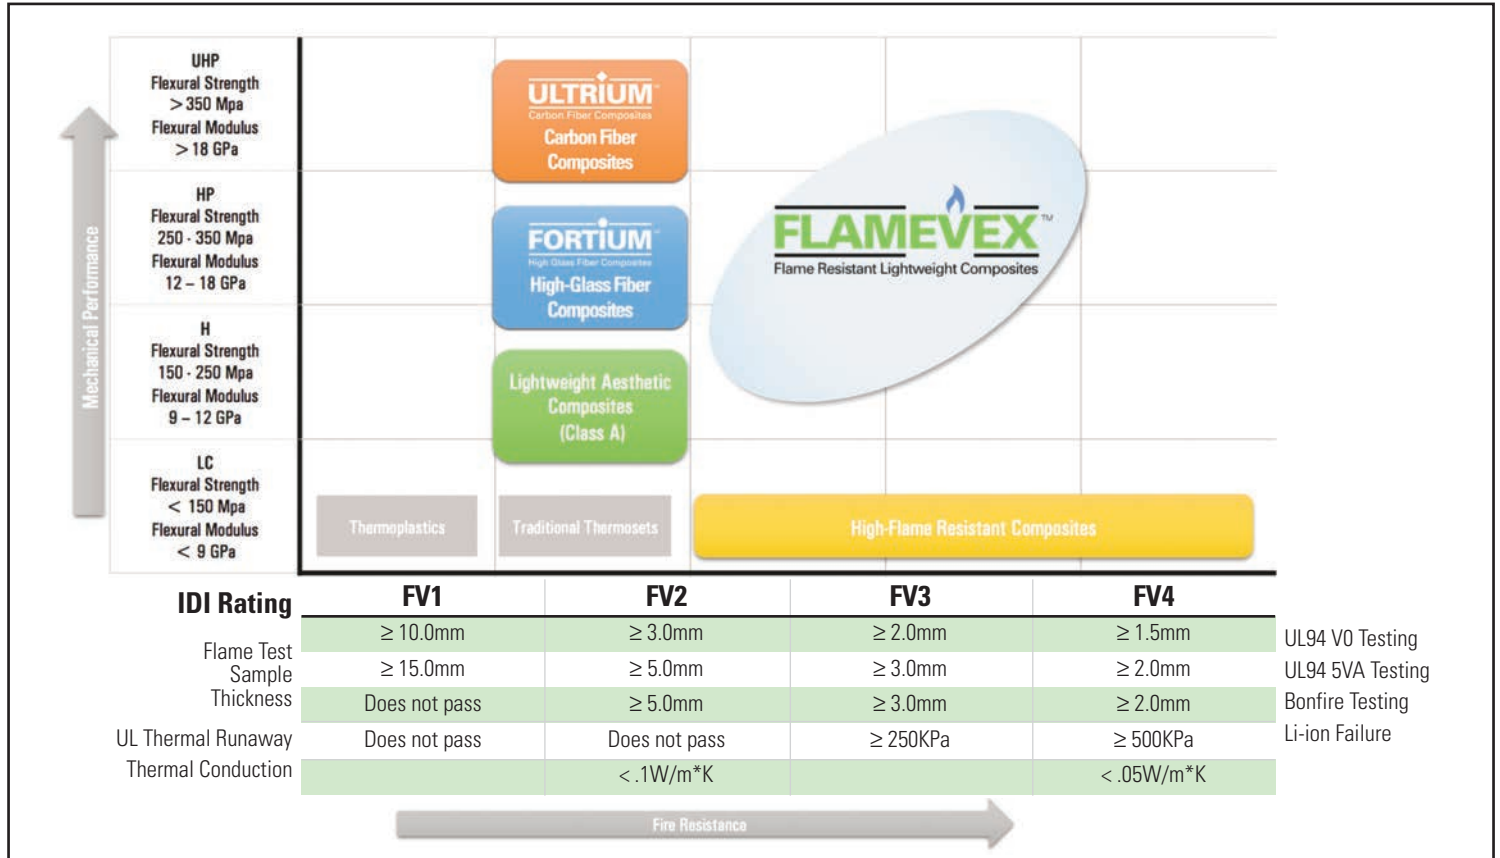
Mechanical Performance

UHP
Flexural Strength
> 350 Mpa
Flexural Modulus
> 18 GPa

HP
Flexural Strength
250 - 350 Mpa
Flexural Modulus
12 – 18 GPa

H
Flexural Strength
150 - 250 Mpa
Flexural Modulus
9 – 12 GPa

LC
Flexural Strength
< 150 Mpa
Flexural Modulus
< 9 GPa

ULTRIUM
Carbon Fiber Composites
Carbon Fiber Composites

FORTIUM
High Glass Fiber Composites
High-Glass Fiber Composites

Lightweight Aesthetic Composites (Class A)

FLAMEVEX™
Flame Resistant Lightweight Composites

Thermoplastics

Traditional Thermosets

High-Flame Resistant Composites

| IDI Rating | FV1 | FV2 | FV3 | FV4 | |
|---|---|---|---|---|---|
| Flame Test Sample Thickness | $\geq$ 10.0mm | $\geq$ 3.0mm | $\geq$ 2.0mm | $\geq$ 1.5mm | UL94 V0 Testing |
| | $\geq$ 15.0mm | $\geq$ 5.0mm | $\geq$ 3.0mm | $\geq$ 2.0mm | UL94 5VA Testing |
| | Does not pass | $\geq$ 5.0mm | $\geq$ 3.0mm | $\geq$ 2.0mm | Bonfire Testing |
| UL Thermal Runaway | Does not pass | Does not pass | $\geq$ 250KPa | $\geq$ 500KPa | Li-ion Failure |
| Thermal Conduction | | < .1W/m*K | | < .05W/m*K | |

Fire Resistance